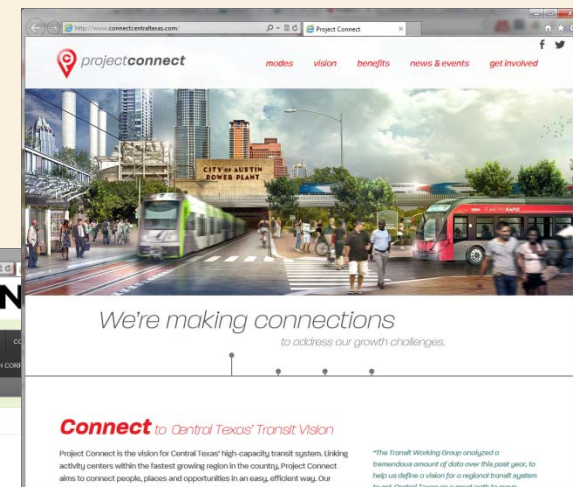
http://www.connectcentraltexas.com/
Project Connect

f

projectconnect

modes vision benefits news & events get involved

CITY OF AUSTIN POWER PLANT

METRORAPID

We're making connections
to address our growth challenges.

Connect to Central Texas' Transit Vision

Project Connect is the vision for Central Texas' high-capacity transit system. Linking activity centers within the fastest growing region in the country, Project Connect aims to connect people, places and opportunities in an easy, efficient way. Our

"The Transit Working Group analyzed a tremendous amount of data over this past year, to help us define a vision for a regional transit system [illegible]